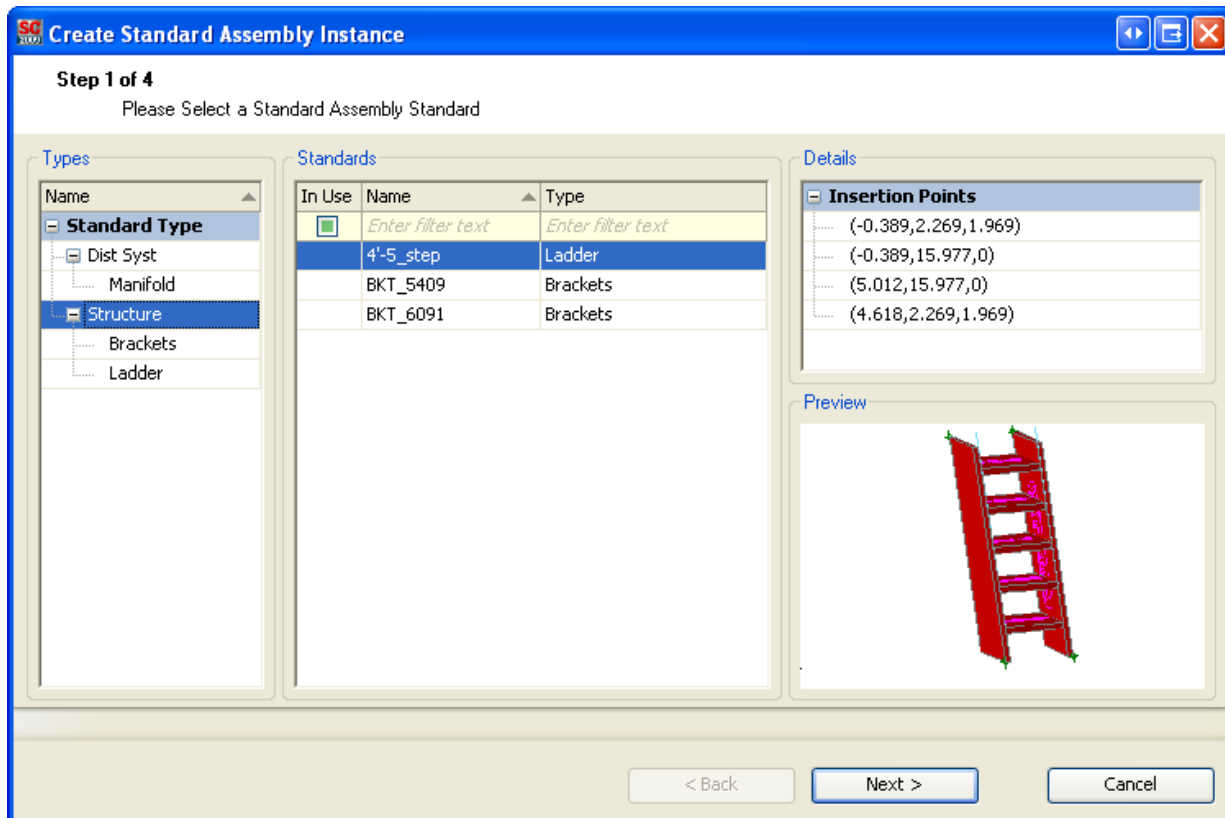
Create Standard Assembly Instance

Step 1 of 4

Please Select a Standard Assembly Standard

Types

Name

Standard Type

Dist Syst

Manifold

Structure

Brackets

Ladder

Standards

| In Use | Name | Type |
|---|---|---|
| | Enter filter text | Enter filter text |
| | 4'-5_step | Ladder |
| | BKT_5409 | Brackets |
| | BKT_6091 | Brackets |

Details

Insertion Points

(-0.389,2.269,1.969)

(-0.389,15.977,0)

(5.012,15.977,0)

(4.618,2.269,1.969)

Preview

< Back

Next >

Cancel